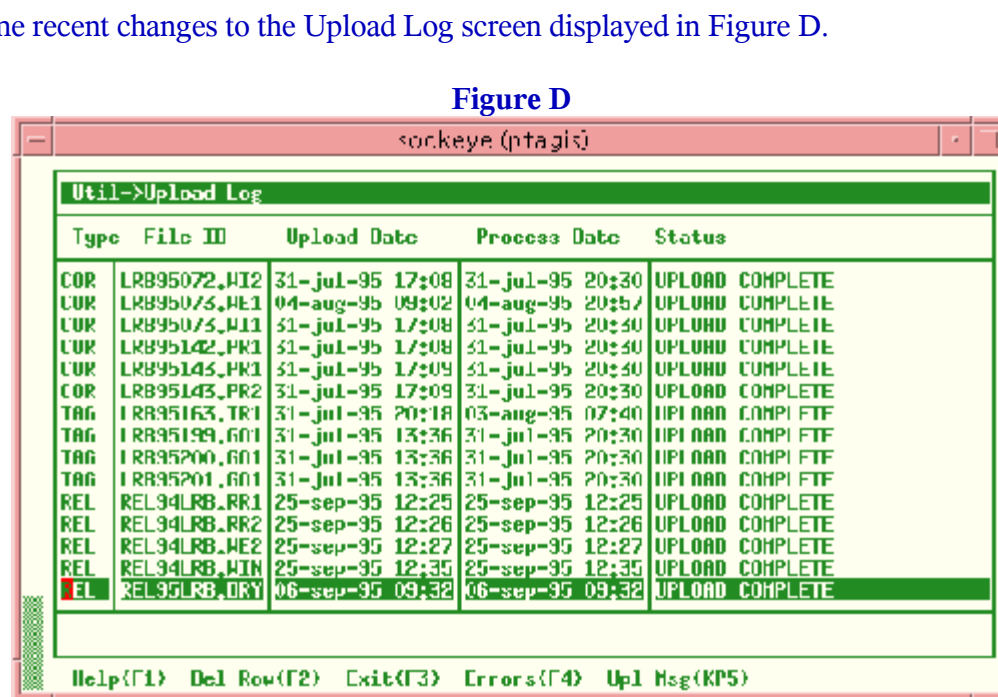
he recent changes to the Upload Log screen displayed in Figure D.

Figure D

sockeye (ptagis)

Util->Upload Log

| Type | File ID | Upload Date | Process Date | Status |
|---|---|---|---|---|
| COR | LRB95072.WI2 | 31-jul-95 17:08 | 31-jul-95 20:30 | UPLOAD COMPLETE |
| COR | LRB95073.WE1 | 04-aug-95 09:02 | 04-aug-95 20:57 | UPLOAD COMPLETE |
| COR | LRB95073.WI1 | 31-jul-95 17:08 | 31-jul-95 20:30 | UPLOAD COMPLETE |
| COR | LRB95142.PR1 | 31-jul-95 17:08 | 31-jul-95 20:30 | UPLOAD COMPLETE |
| COR | LRB95143.PR1 | 31-jul-95 17:09 | 31-jul-95 20:30 | UPLOAD COMPLETE |
| COR | LRB95143.PR2 | 31-jul-95 17:09 | 31-jul-95 20:30 | UPLOAD COMPLETE |
| TAG | LRB95163.TR1 | 31-jul-95 20:18 | 03-aug-95 07:40 | UPLOAD COMPLETE |
| TAG | LRB95199.601 | 31-jul-95 13:36 | 31-jul-95 20:30 | UPLOAD COMPLETE |
| TAG | LRB95200.601 | 31-jul-95 13:36 | 31-jul-95 20:30 | UPLOAD COMPLETE |
| TAG | LRB95201.601 | 31-jul-95 13:36 | 31-jul-95 20:30 | UPLOAD COMPLETE |
| REL | REL94LRB.RR1 | 25-sep-95 12:25 | 25-sep-95 12:25 | UPLOAD COMPLETE |
| REL | REL94LRB.RR2 | 25-sep-95 12:26 | 25-sep-95 12:26 | UPLOAD COMPLETE |
| REL | REL94LRB.WE2 | 25-sep-95 12:27 | 25-sep-95 12:27 | UPLOAD COMPLETE |
| REL | REL94LRB.WIN | 25-sep-95 12:35 | 25-sep-95 12:35 | UPLOAD COMPLETE |
| REL | REL95LRB.DRY | 06-sep-95 09:32 | 06-sep-95 09:32 | UPLOAD COMPLETE |

Help(F1) Del Row(F2) Exit(F3) Errors(F4) Upl Msg(KP5)